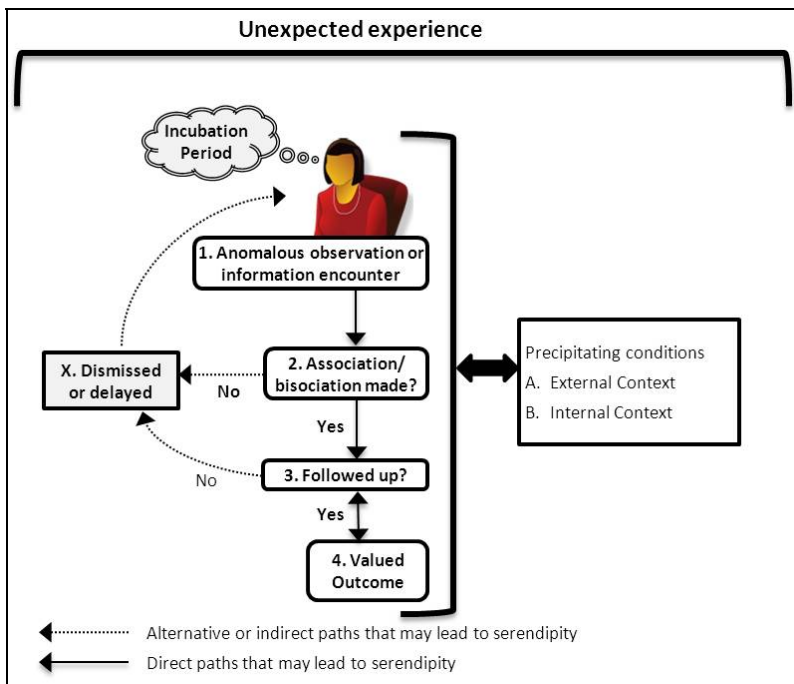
Unexpected experience

Incubation Period

1. Anomalous observation or information encounter

2. Association/ bisociation made?

X. Dismissed or delayed

No

Yes

No

3. Followed up?

Yes

4. Valued Outcome

Precipitating conditions

A. External Context

B. Internal Context

Alternative or indirect paths that may lead to serendipity

Direct paths that may lead to serendipity